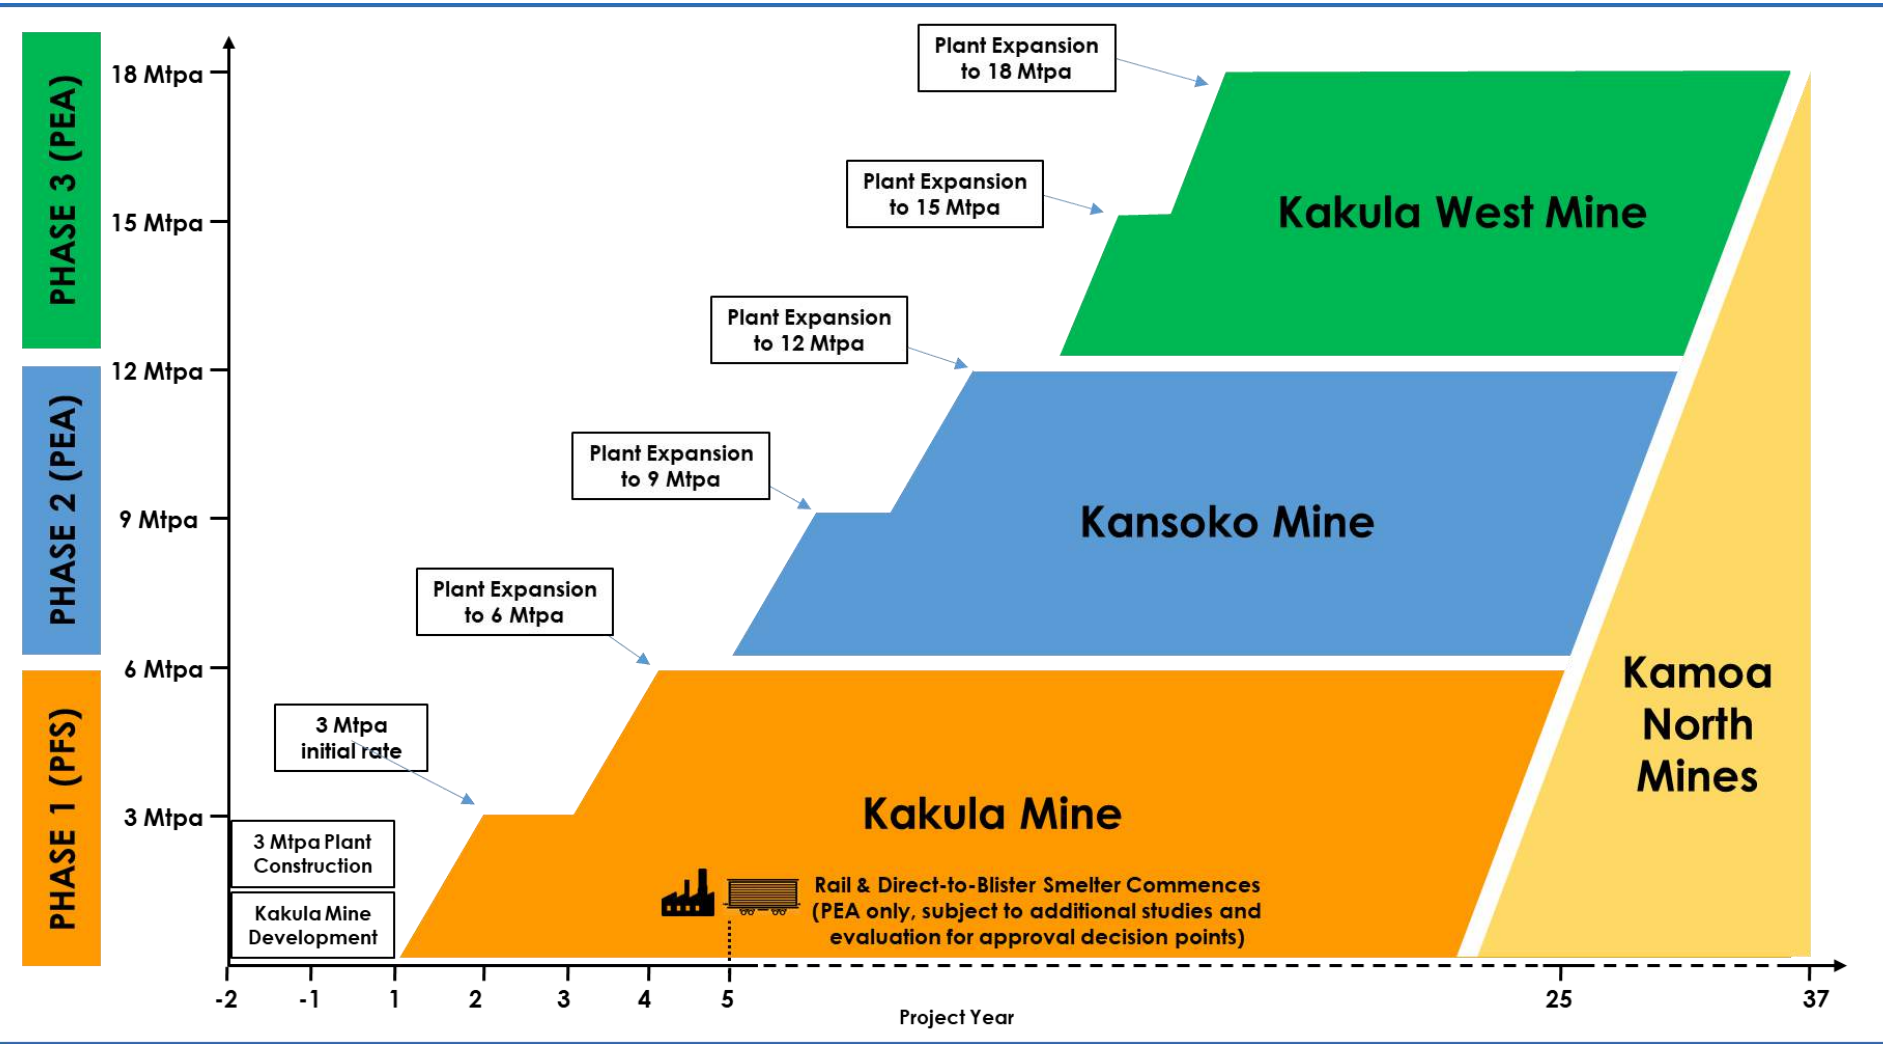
PHASE 3 (PEA)

PHASE 2 (PEA)

PHASE 1 (PFS)

18 Mtpa

15 Mtpa

12 Mtpa

9 Mtpa

6 Mtpa

3 Mtpa

Plant Expansion to 18 Mtpa

Plant Expansion to 15 Mtpa

Kakula West Mine

Plant Expansion to 12 Mtpa

Plant Expansion to 9 Mtpa

Kansoko Mine

Plant Expansion to 6 Mtpa

Kamoa North Mines

3 Mtpa initial rate

Kakula Mine

3 Mtpa Plant Construction

Kakula Mine Development

Rail & Direct-to-Blister Smelter Commences (PEA only, subject to additional studies and evaluation for approval decision points)

-2 -1 1 2 3 4 5 25 37

Project Year